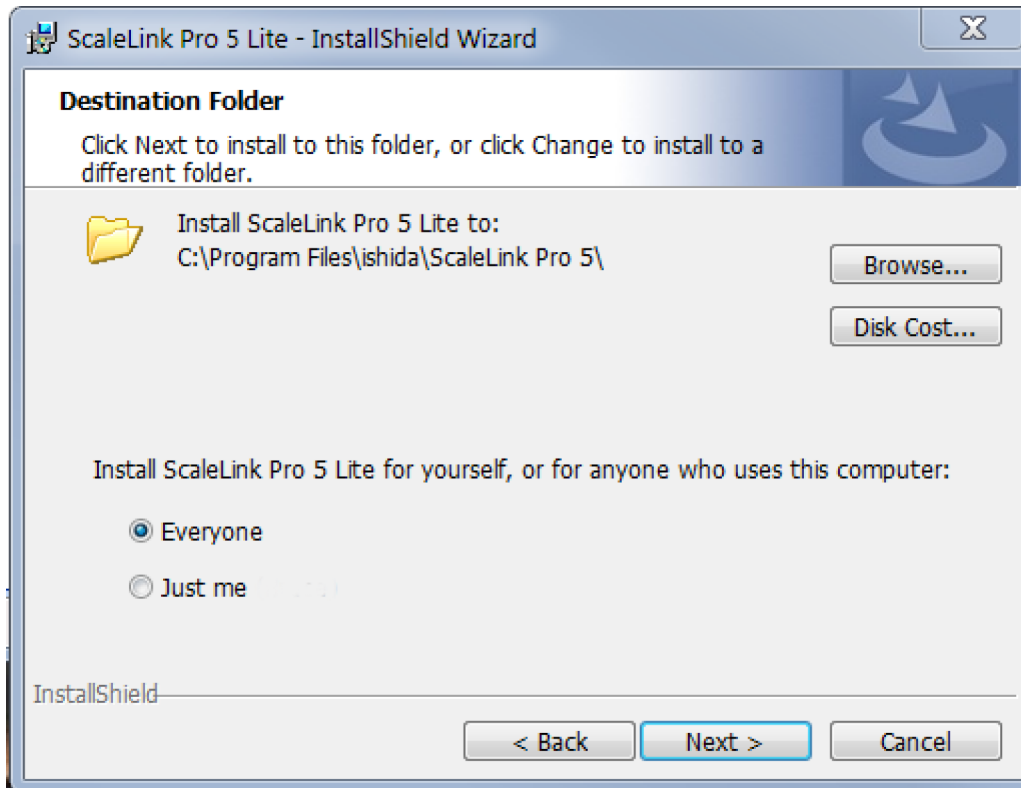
ScaleLink Pro 5 Lite - InstallShield Wizard

X

Destination Folder

Click Next to install to this folder, or click Change to install to a different folder.

Install ScaleLink Pro 5 Lite to:
C:\Program Files\ishida\ScaleLink Pro 5\

Browse...

Disk Cost...

Install ScaleLink Pro 5 Lite for yourself, or for anyone who uses this computer:

Everyone

Just me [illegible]

InstallShield

< Back

Next >

Cancel